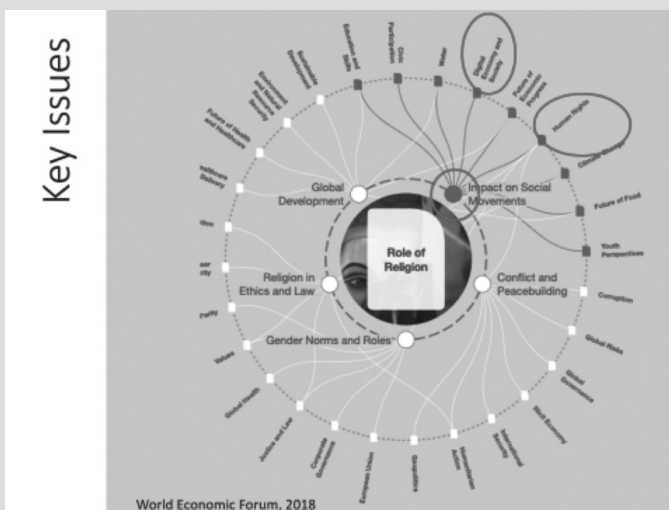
Key Issues

Role of Religion

Global Development

Impact on Social Movements

Religion in Ethics and Law

Conflict and Peacebuilding

Gender Norms and Roles

Education and Skills

Civic Participation

Water

Digital Economy and Society

Future of Economic Progress

Human Rights

Climate Change

Future of Food

Youth Perspectives

Corruption

Global Risks

Global Governance

Illicit Economy

International Security

Humanitarian Action

Geopolitics

European Union

Corporate Governance

Justice and Law

Global Health

Values

Parity

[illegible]

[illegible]

Healthcare Delivery

Future of Health and Healthcare

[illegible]

Sustainable Development

World Economic Forum, 2018